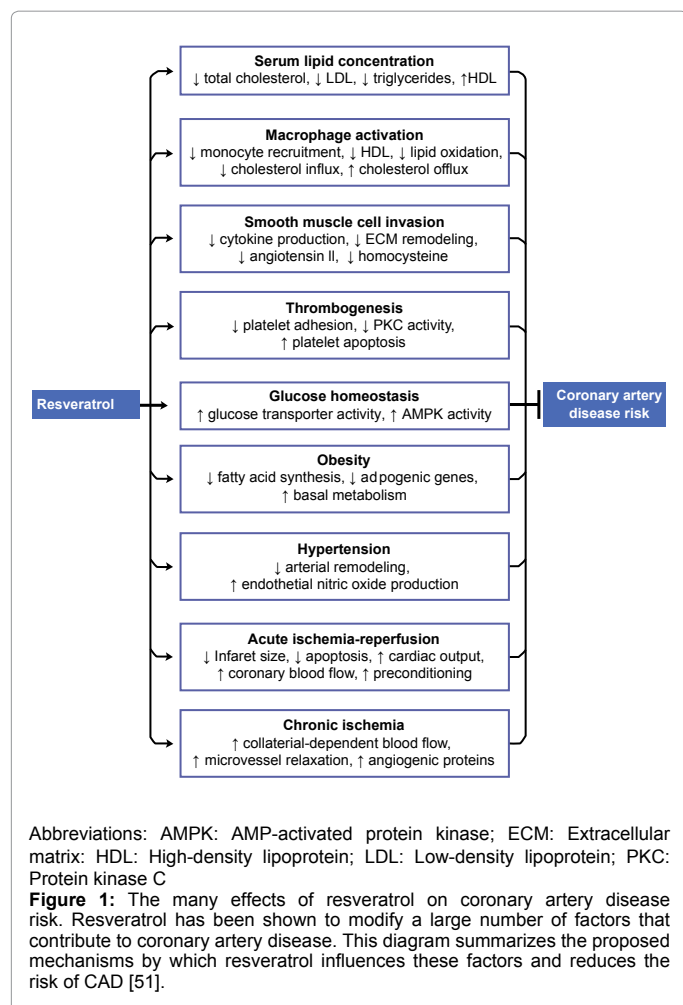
Serum lipid concentration
↓ total cholesterol, ↓ LDL, ↓ triglycerides, ↑HDL

Macrophage activation
↓ monocyte recruitment, ↓ HDL, ↓ lipid oxidation, ↓ cholesterol influx, ↑ cholesterol offlux

Smooth muscle cell invasion
↓ cytokine production, ↓ ECM remodeling, ↓ angiotensin ll, ↓ homocysteine

Thrombogenesis
↓ platelet adhesion, ↓ PKC activity, ↑ platelet apoptosis

Resveratrol

Glucose homeostasis
↑ glucose transporter activity, ↑ AMPK activity

Coronary artery disease risk

Obesity
↓ fatty acid synthesis, ↓ adpogenic genes, ↑ basal metabolism

Hypertension
↓ arterial remodeling, ↑ endothetial nitric oxide production

Acute ischemia-reperfusion
↓ Infaret size, ↓ apoptosis, ↑ cardiac output, ↑ coronary blood flow, ↑ preconditioning

Chronic ischemia
↑ collaterial-dependent blood flow, ↑ microvessel relaxation, ↑ angiogenic proteins

Abbreviations: AMPK: AMP-activated protein kinase; ECM: Extracellular matrix: HDL: High-density lipoprotein; LDL: Low-density lipoprotein; PKC: Protein kinase C
Figure 1: The many effects of resveratrol on coronary artery disease risk. Resveratrol has been shown to modify a large number of factors that contribute to coronary artery disease. This diagram summarizes the proposed mechanisms by which resveratrol influences these factors and reduces the risk of CAD [51].